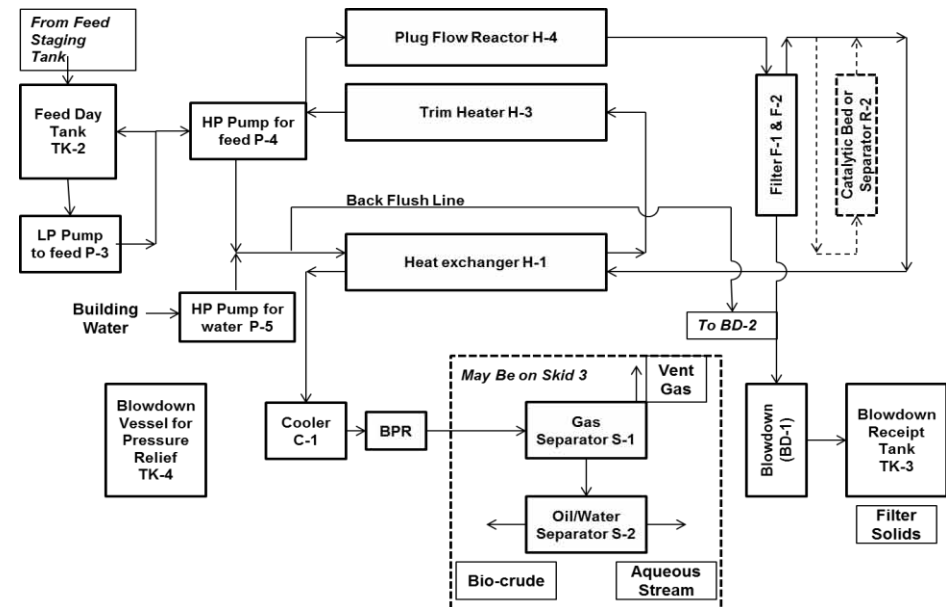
From Feed Staging Tank

Feed Day Tank TK-2

LP Pump to feed P-3

HP Pump for feed P-4

Plug Flow Reactor H-4

Trim Heater H-3

Back Flush Line

Heat exchanger H-1

Filter F-1 & F-2

Catalytic Bed or Separator R-2

Building Water

HP Pump for water P-5

To BD-2

Blowdown Vessel for Pressure Relief TK-4

Cooler C-1

BPR

May Be on Skid 3

Vent Gas

Gas Separator S-1

Oil/Water Separator S-2

Bio-crude

Aqueous Stream

Blowdown (BD-1)

Blowdown Receipt Tank TK-3

Filter Solids